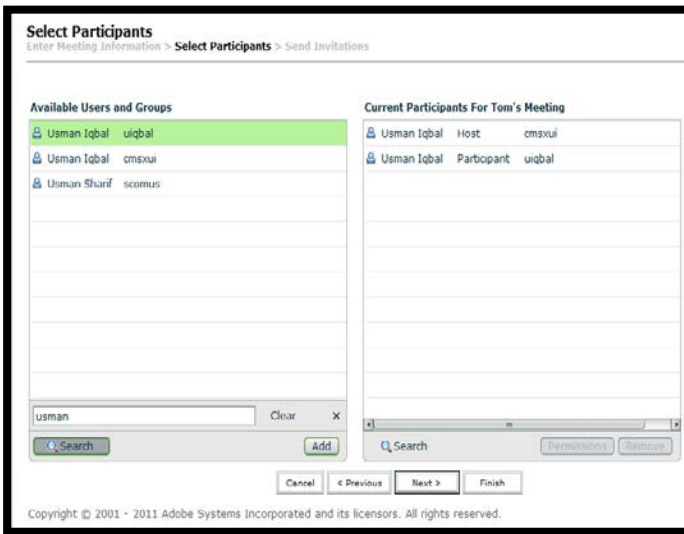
Select Participants
Enter Meeting Information > Select Participants > Send Invitations

Available Users and Groups

Usman Iqbal uiqbal
Usman Iqbal cmsxui
Usman Sharif scomus

usman
Clear ×
Search
Add

Current Participants For Tom's Meeting

Usman Iqbal Host cmsxui
Usman Iqbal Participant uiqbal

Search
Permissions
Remove

Cancel
< Previous
Next >
Finish

Copyright © 2001 - 2011 Adobe Systems Incorporated and its licensors. All rights reserved.